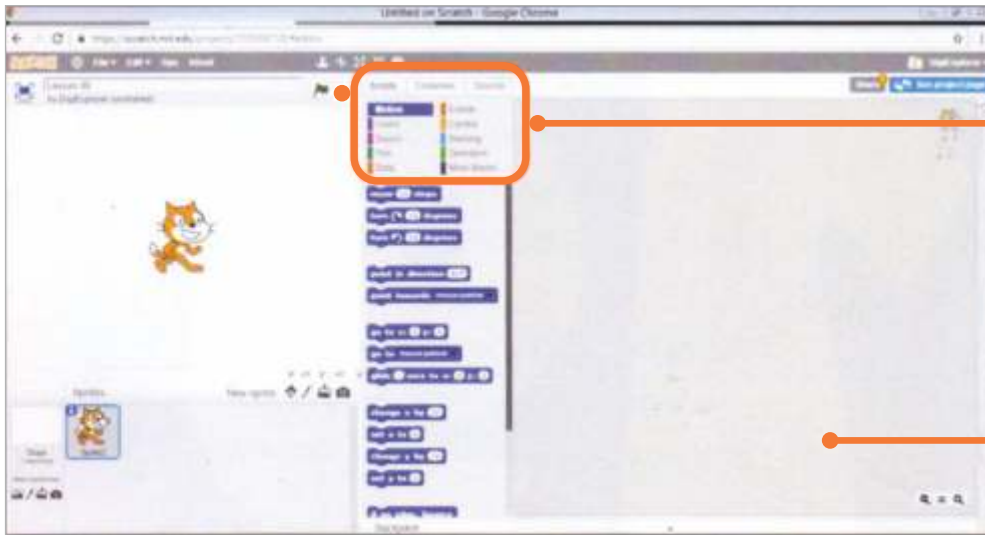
Untitled on Scratch - Google Chrome

https://scratch.mit.edu/projects/

File ▾ Edit ▾ Tips About

Lesson 01

Scripts Costumes Sounds

Motion Events
Looks Control
Sound Sensing
Pen Operators
Data More Blocks

move 10 steps
turn 15 degrees
turn 15 degrees

point in direction 90
point towards

go to x: 0 y: 0
go to
glide 1 secs to x: 0 y: 0

change x by 10
set x to 0
change y by 10
set y to 0

Sprites New sprite:

Stage

Sprite1

New backdrop: